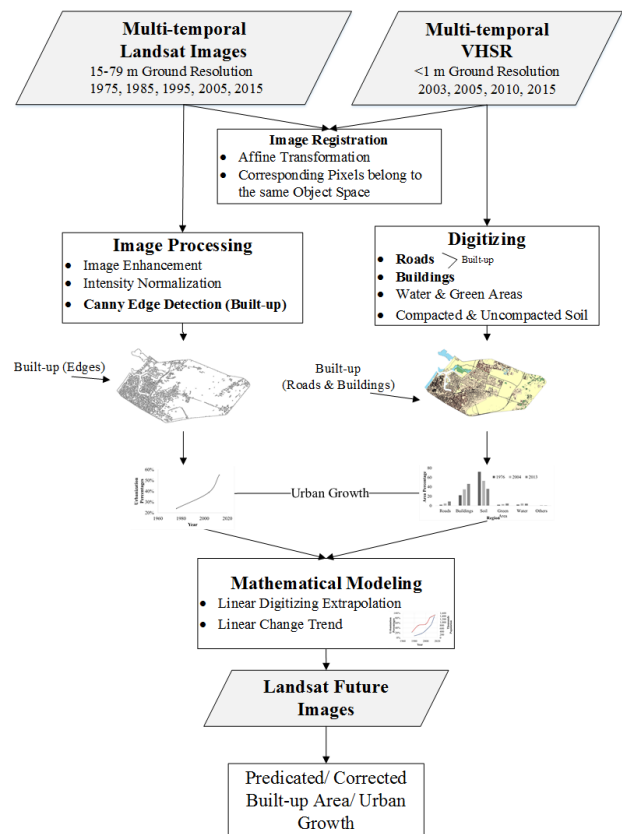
Multi-temporal Landsat Images
15-79 m Ground Resolution
1975, 1985, 1995, 2005, 2015

Multi-temporal VHSR
<1 m Ground Resolution
2003, 2005, 2010, 2015

Image Registration
- Affine Transformation
- Corresponding Pixels belong to the same Object Space

Image Processing
- Image Enhancement
- Intensity Normalization
- Canny Edge Detection (Built-up)

Digitizing
- Roads
- Buildings
Built-up
- Water & Green Areas
- Compacted & Uncompacted Soil

Built-up (Edges)

Built-up
(Roads & Buildings)

60%
40%
20%
Urbanization Percentage
1960 1980 2000 2020
Year

Urban Growth

Area Percentage
1976 2004 2015
Roads Buildings Soil Green Water Others
Region

Mathematical Modeling
- Linear Digitizing Extrapolation
- Linear Change Trend

Landsat Future Images

Predicated/ Corrected Built-up Area/ Urban Growth